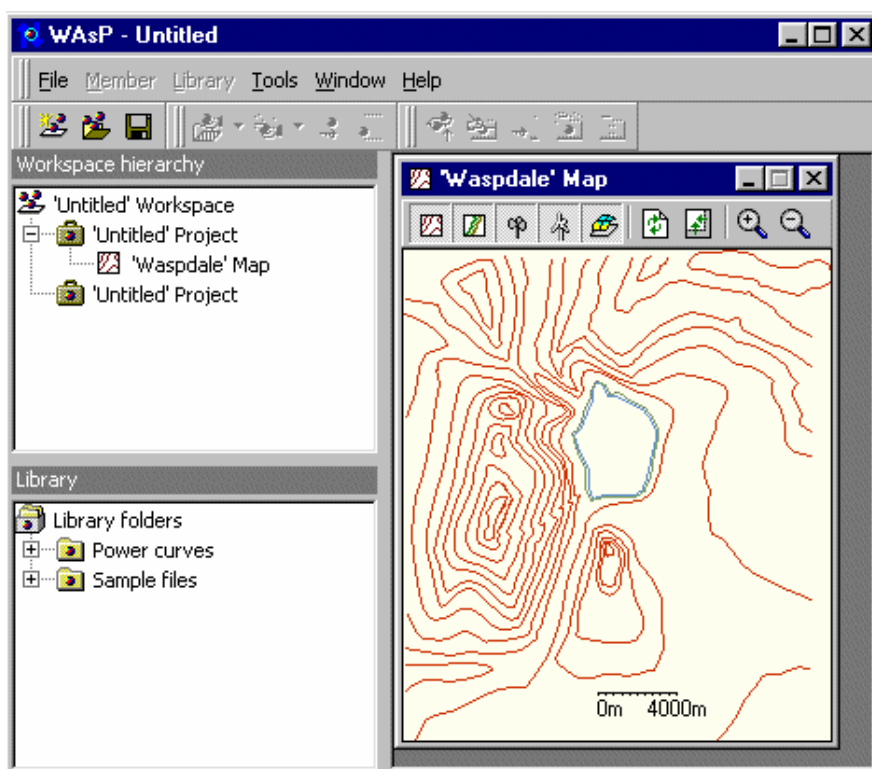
WAsP - Untitled

File Member Library Tools Window Help

Workspace hierarchy

'Untitled' Workspace
'Untitled' Project
'Waspdale' Map
'Untitled' Project

Library

Library folders
Power curves
Sample files

'Waspdale' Map

0m 4000m